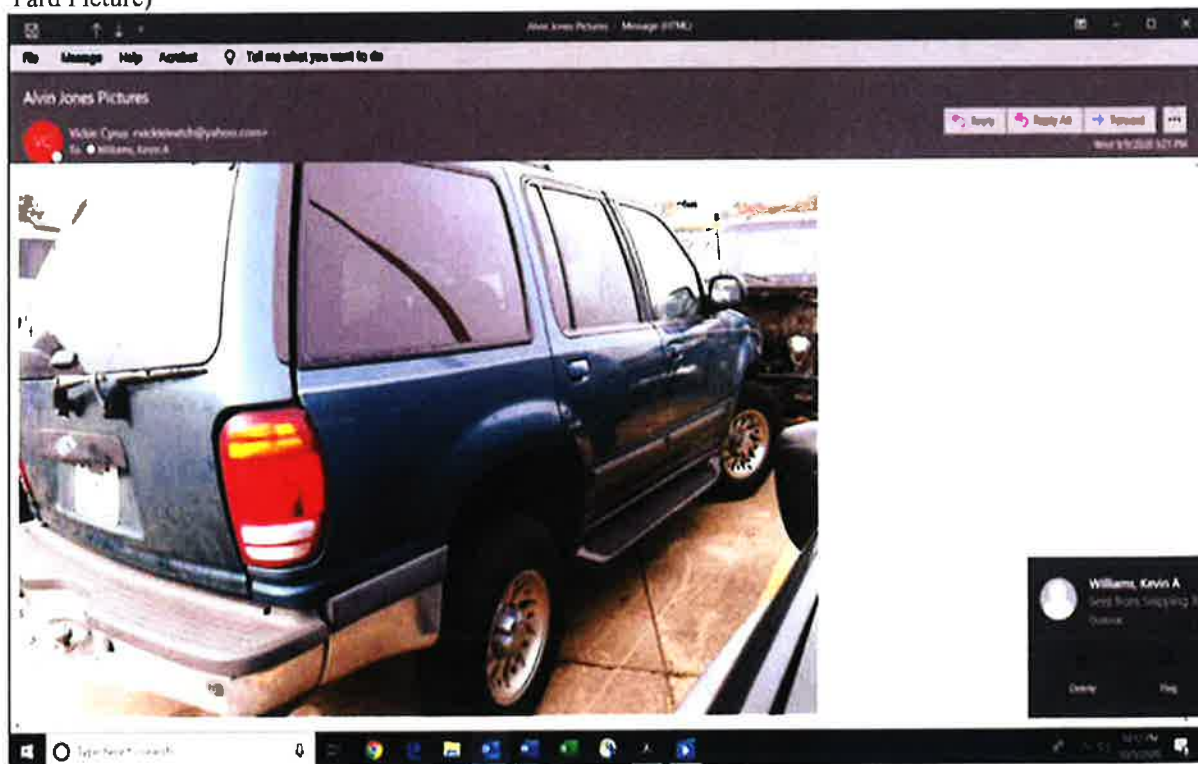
Yard Picture)

Alvin Jones Pictures - Message (HTML)

File Message Help Acrobat Tell me what you want to do

Alvin Jones Pictures

Vickie Cyrus <vickiewatch@yahoo.com>
To: Williams, Kevin A

Reply Reply All Forward

Wed 9/9/2020 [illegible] PM

Williams, Kevin A
Sent from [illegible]
Outlook

Delete Flag

Type here to search